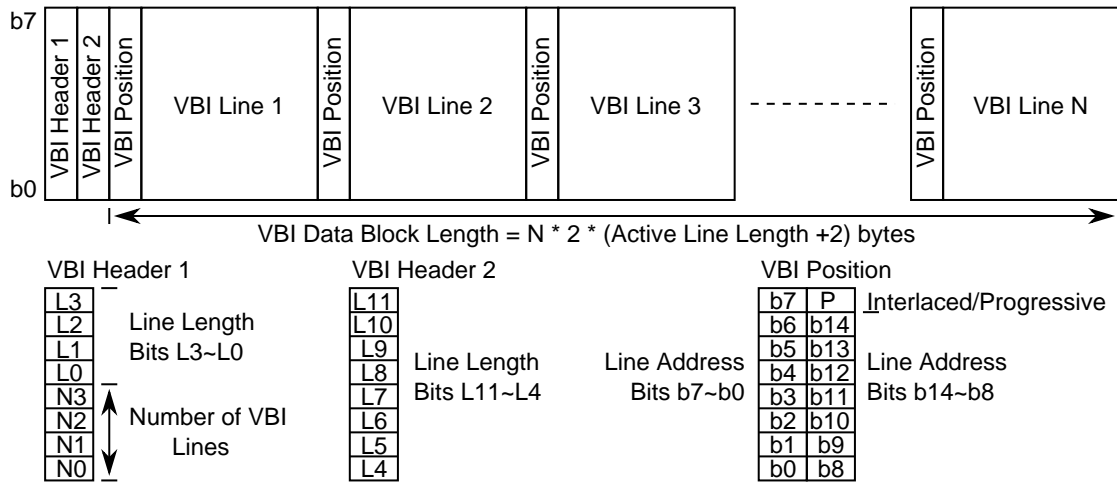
b7
b0

VBI Header 1
VBI Header 2
VBI Position
VBI Line 1
VBI Position
VBI Line 2
VBI Position
VBI Line 3
- - - - - - - - -
VBI Position
VBI Line N

VBI Data Block Length = N * 2 * (Active Line Length +2) bytes

VBI Header 1

| L3 |
|---|
| L2 |
| L1 |
| L0 |
| N3 |
| N2 |
| N1 |
| N0 |

Line Length
Bits L3~L0

Number of VBI Lines

VBI Header 2

| L11 |
|---|
| L10 |
| L9 |
| L8 |
| L7 |
| L6 |
| L5 |
| L4 |

Line Length
Bits L11~L4

VBI Position

Line Address
Bits b7~b0

| b7 | P |
|---|---|
| b6 | b14 |
| b5 | b13 |
| b4 | b12 |
| b3 | b11 |
| b2 | b10 |
| b1 | b9 |
| b0 | b8 |

Interlaced/Progressive

Line Address
Bits b14~b8